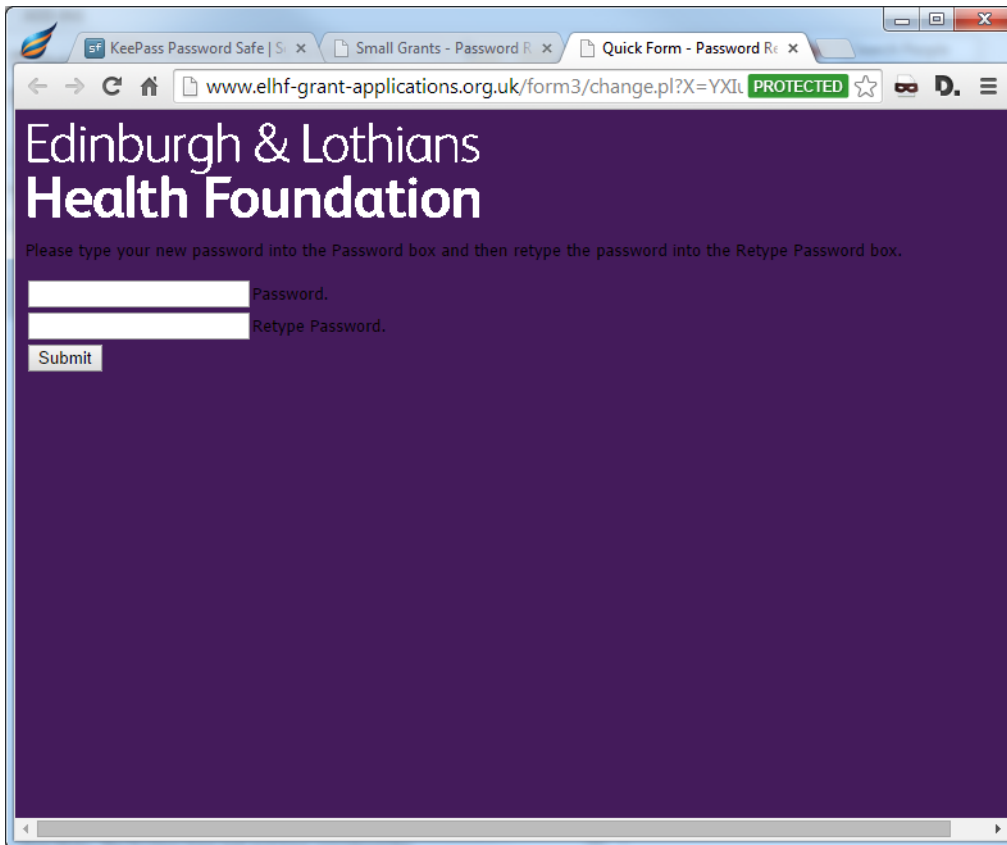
KeePass Password Safe | S ×
Small Grants - Password R ×
Quick Form - Password Re ×

www.elhf-grant-applications.org.uk/form3/change.pl?X=YXIu PROTECTED

Edinburgh & Lothians
Health Foundation

Please type your new password into the Password box and then retype the password into the Retype Password box.

Password.

Retype Password.

Submit